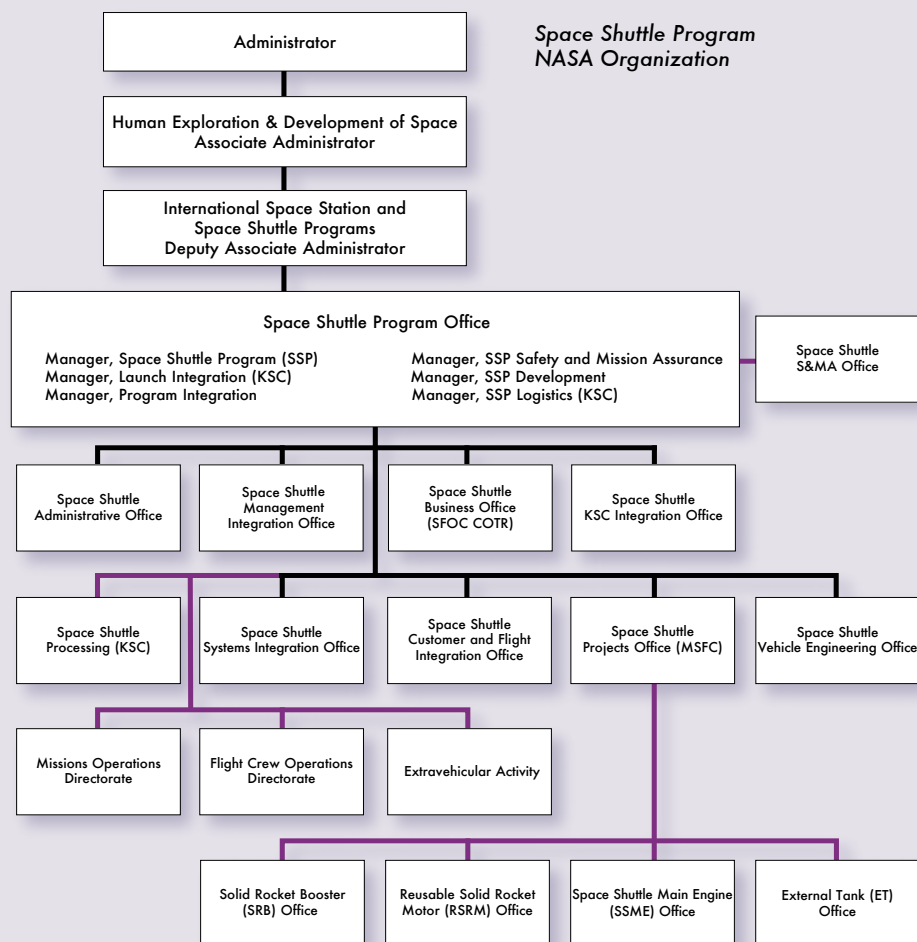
Space Shuttle Program
NASA Organization

Administrator

Human Exploration & Development of Space
Associate Administrator

International Space Station and
Space Shuttle Programs
Deputy Associate Administrator

Space Shuttle Program Office

Manager, Space Shuttle Program (SSP)
Manager, Launch Integration (KSC)
Manager, Program Integration

Manager, SSP Safety and Mission Assurance
Manager, SSP Development
Manager, SSP Logistics (KSC)

Space Shuttle
S&MA Office

Space Shuttle
Administrative Office

Space Shuttle
Management
Integration Office

Space Shuttle
Business Office
(SFOC COTR)

Space Shuttle
KSC Integration Office

Space Shuttle
Processing (KSC)

Space Shuttle
Systems Integration Office

Space Shuttle
Customer and Flight
Integration Office

Space Shuttle
Projects Office (MSFC)

Space Shuttle
Vehicle Engineering Office

Missions Operations
Directorate

Flight Crew Operations
Directorate

Extravehicular Activity

Solid Rocket Booster
(SRB) Office

Reusable Solid Rocket
Motor (RSRM) Office

Space Shuttle Main Engine
(SSME) Office

External Tank (ET)
Office